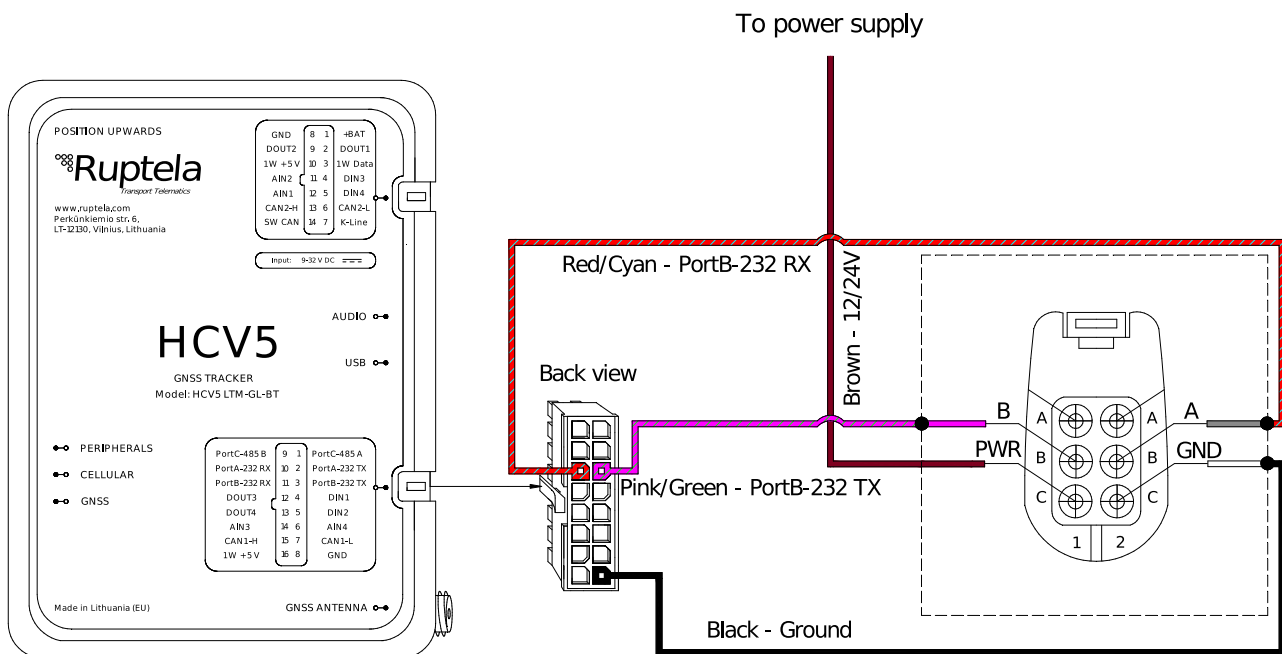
To power supply

POSITION UPWARDS

Ruptela
Transport Telematics

www.ruptela.com
Perkūnkiemio str. 6,
LT-12130, Vilnius, Lithuania

| GND | 8 | 1 | +BAT |
|---|---|---|---|
| DOUT2 | 9 | 2 | DOUT1 |
| 1W +5V | 10 | 3 | 1W Data |
| AIN2 | 11 | 4 | DIN3 |
| AIN1 | 12 | 5 | DIN4 |
| CAN2-H | 13 | 6 | CAN2-L |
| SW CAN | 14 | 7 | K-Line |

Input: 9-32 V DC

AUDIO

USB

HCV5

GNSS TRACKER
Model: HCV5 LTM-GL-BT

PERIPHERALS
CELLULAR
GNSS

| PortC-485 B | 9 | 1 | PortC-485 A |
|---|---|---|---|
| PortA-232 RX | 10 | 2 | PortA-232 TX |
| PortB-232 RX | 11 | 3 | PortB-232 TX |
| DOUT3 | 12 | 4 | DIN1 |
| DOUT4 | 13 | 5 | DIN2 |
| AIN3 | 14 | 6 | AIN4 |
| CAN1-H | 15 | 7 | CAN1-L |
| 1W +5V | 16 | 8 | GND |

Made in Lithuania (EU)

GNSS ANTENNA

Red/Cyan - PortB-232 RX

Brown - 12/24V

Back view

Pink/Green - PortB-232 TX

B
A
A
PWR
B
B
GND
C
C
1
2
A

Black - Ground